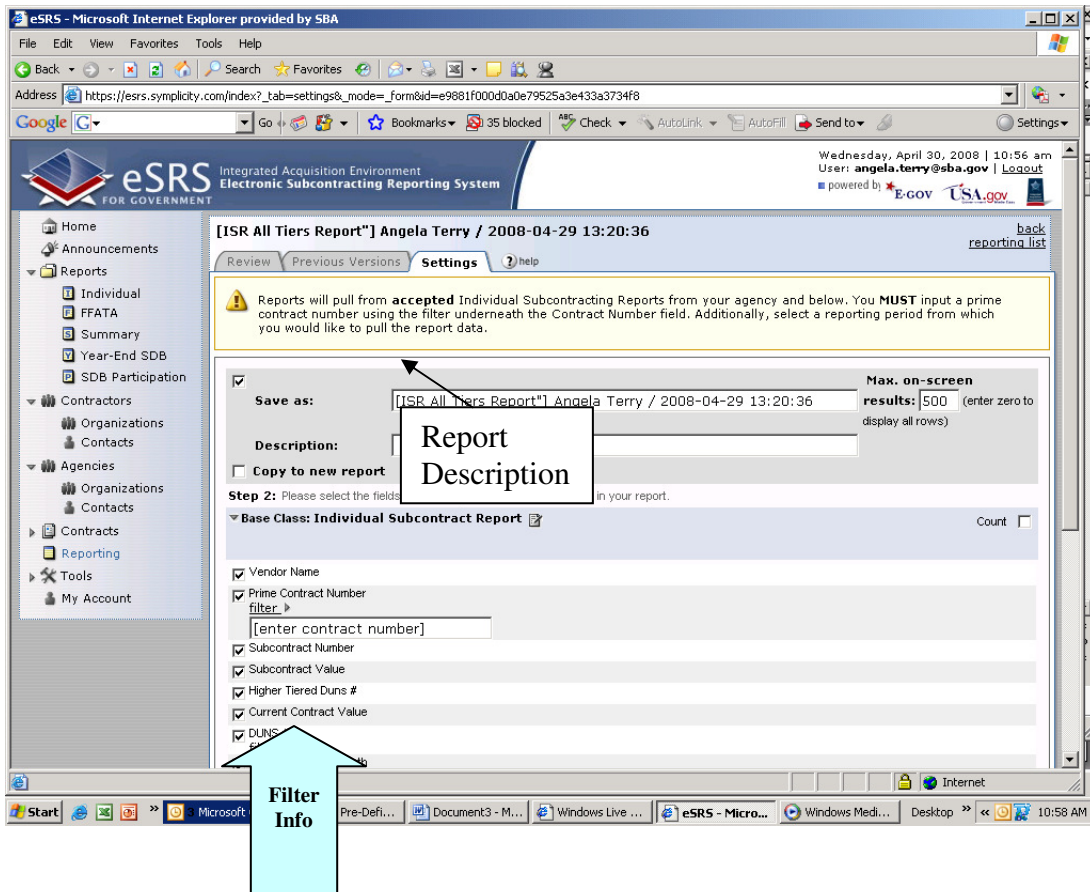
eSRS - Microsoft Internet Explorer provided by SBA

File Edit View Favorites Tools Help

Back Search Favorites

Address https://esrs.symplicity.com/index?_tab=settings&_mode=_form&id=e9881f000d0a0e79525a3e433a3734f8

Google Go Bookmarks 35 blocked Check AutoLink AutoFill Send to Settings

eSRS FOR GOVERNMENT Integrated Acquisition Environment Electronic Subcontracting Reporting System

Wednesday, April 30, 2008 | 10:56 am
User: angela.terry@sba.gov | Logout
powered by E-GOV USA.gov

Home
Announcements
Reports
Individual
FFATA
Summary
Year-End SDB
SDB Participation
Contractors
Organizations
Contacts
Agencies
Organizations
Contacts
Contracts
Reporting
Tools
My Account

[ISR All Tiers Report"] Angela Terry / 2008-04-29 13:20:36

back reporting list

Review Previous Versions Settings help

Reports will pull from accepted Individual Subcontracting Reports from your agency and below. You MUST input a prime contract number using the filter underneath the Contract Number field. Additionally, select a reporting period from which you would like to pull the report data.

Save as: [ISR All Tiers Report"] Angela Terry / 2008-04-29 13:20:36

Max. on-screen results: 500 (enter zero to display all rows)

Description:

Report Description

Copy to new report

Step 2: Please select the fields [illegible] in your report.

Base Class: Individual Subcontract Report

Count

Vendor Name
Prime Contract Number
filter
[enter contract number]
Subcontract Number
Subcontract Value
Higher Tiered Duns #
Current Contract Value
DUNS

Filter Info

Internet

Start Microsoft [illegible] Pre-Defi... Document3 - M... Windows Live ... eSRS - Micro... Windows Medi... Desktop 10:58 AM